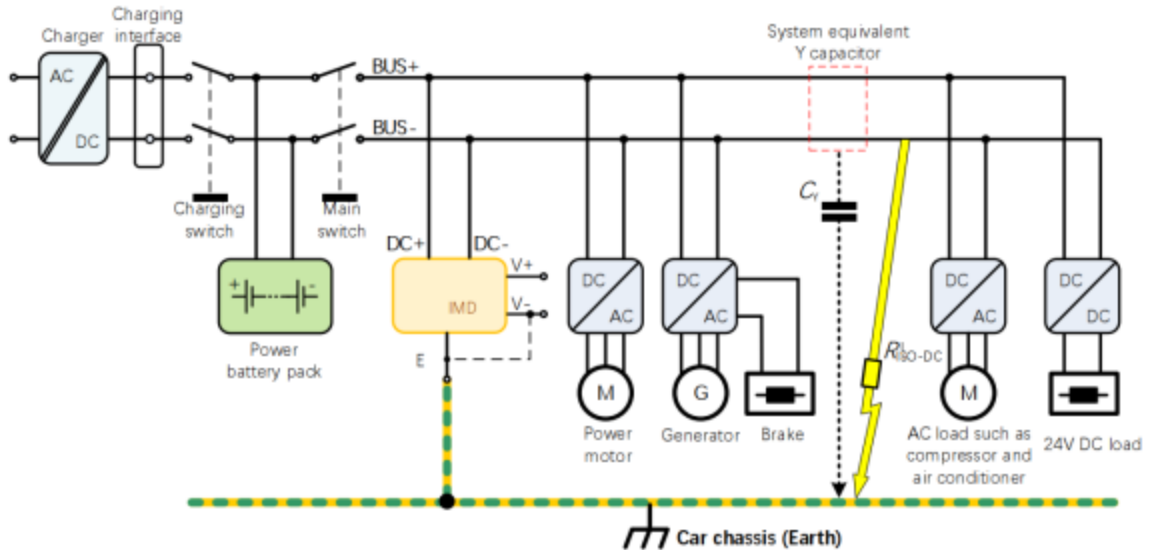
Charger
Charging interface
AC
DC
BUS+
BUS-
System equivalent Y capacitor
Charging switch
Main switch
$C_Y$
DC+
DC-
V+
V-
IMD
E
Power battery pack
DC
AC
DC
AC
DC
AC
DC
DC
$R_{ISO-DC}$
M
G
M
Power motor
Generator
Brake
AC load such as compressor and air conditioner
24V DC load
Car chassis (Earth)